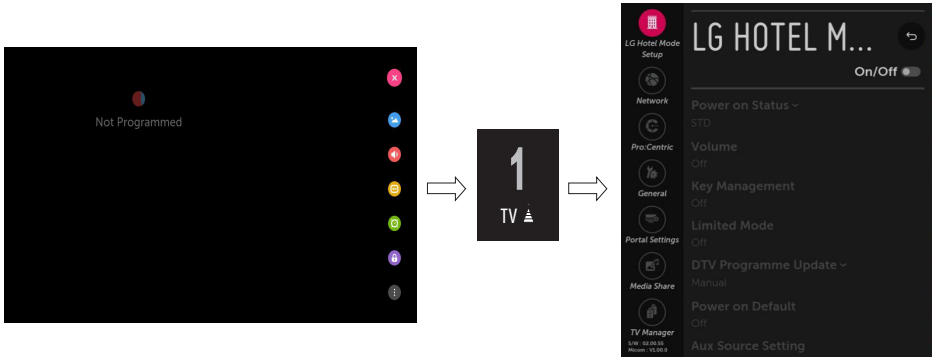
Not Programmed

1
TV

LG Hotel Mode Setup
Network
Pro:Centric
General
Portal Settings
Media Share
TV Manager
S/W : 02.00.55
Micom : V1.00.0

LG HOTEL M...
On/Off
Power on Status
STD
Volume
Off
Key Management
Off
Limited Mode
Off
DTV Programme Update
Manual
Power on Default
Off
Aux Source Setting